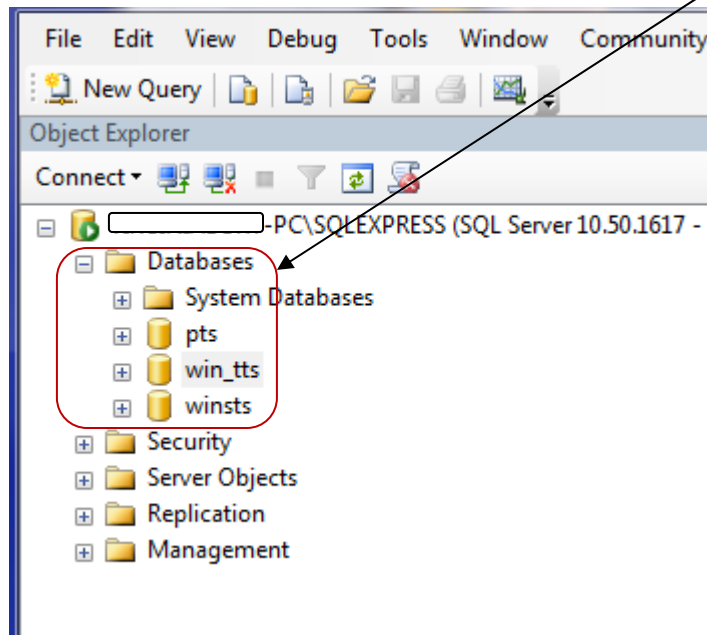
File Edit View Debug Tools Window Community

New Query

Object Explorer

Connect

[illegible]-PC\SQLEXPRESS (SQL Server 10.50.1617 -

Databases
System Databases
pts
win_tts
winsts
Security
Server Objects
Replication
Management